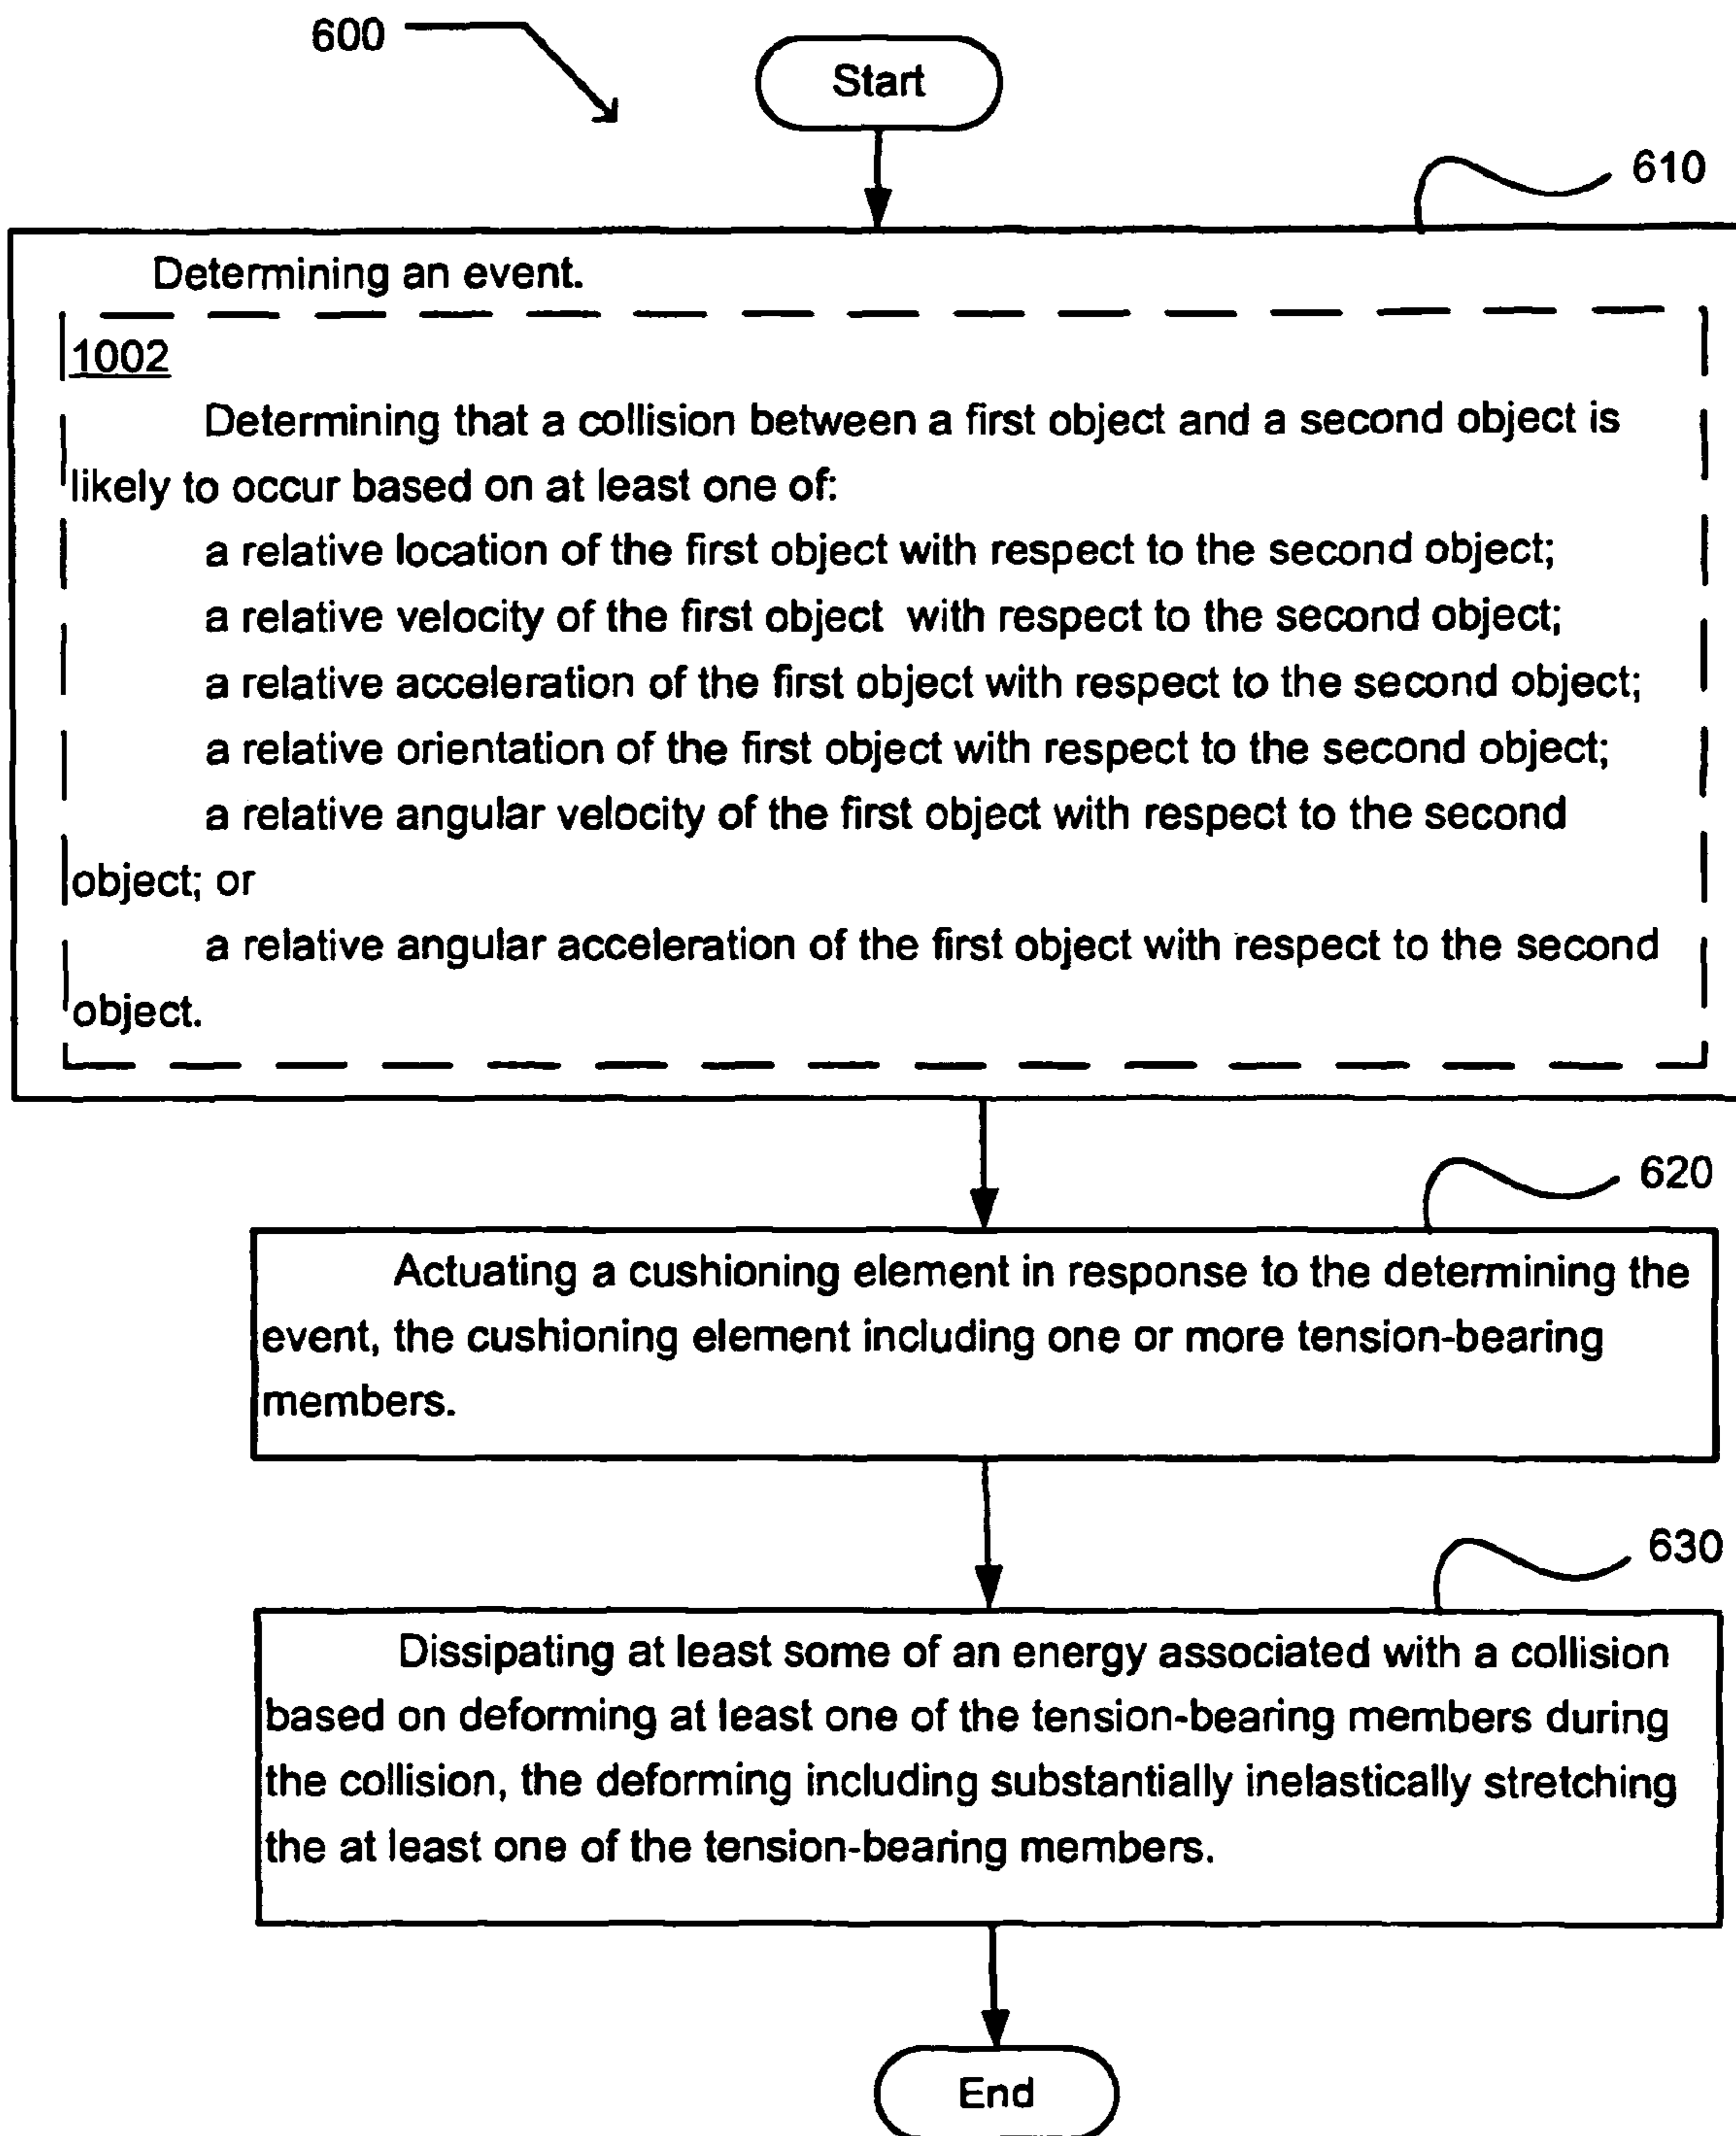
600

Start

610

Determining an event.

1002

Determining that a collision between a first object and a second object is likely to occur based on at least one of:

a relative location of the first object with respect to the second object;

a relative velocity of the first object with respect to the second object;

a relative acceleration of the first object with respect to the second object;

a relative orientation of the first object with respect to the second object;

a relative angular velocity of the first object with respect to the second object; or

a relative angular acceleration of the first object with respect to the second object.

620

Actuating a cushioning element in response to the determining the event, the cushioning element including one or more tension-bearing members.

630

Dissipating at least some of an energy associated with a collision based on deforming at least one of the tension-bearing members during the collision, the deforming including substantially inelastically stretching the at least one of the tension-bearing members.

End